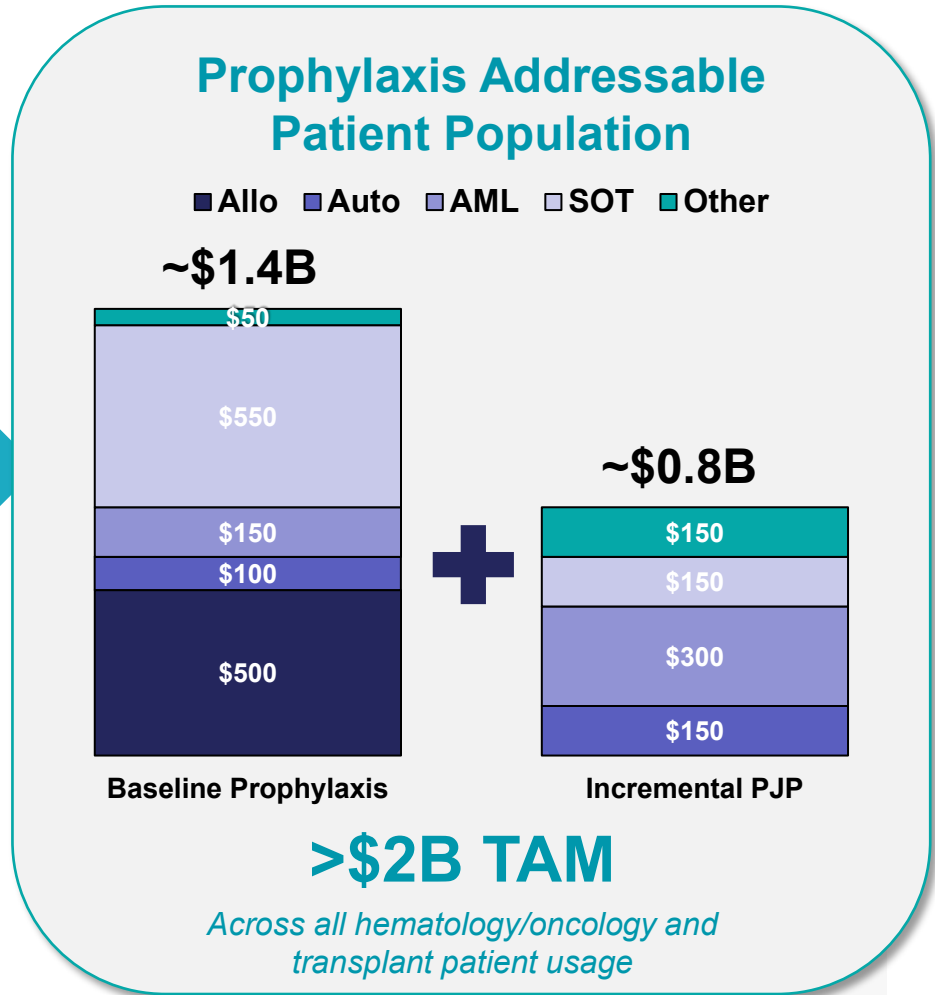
Prophylaxis Addressable Patient Population

Allo Auto AML SOT Other

~\$1.4B

\$50
\$550
\$150
\$100
\$500

Baseline Prophylaxis

~\$0.8B

\$150
\$150
\$300
\$150

Incremental PJP

>\$2B TAM

Across all hematology/oncology and transplant patient usage